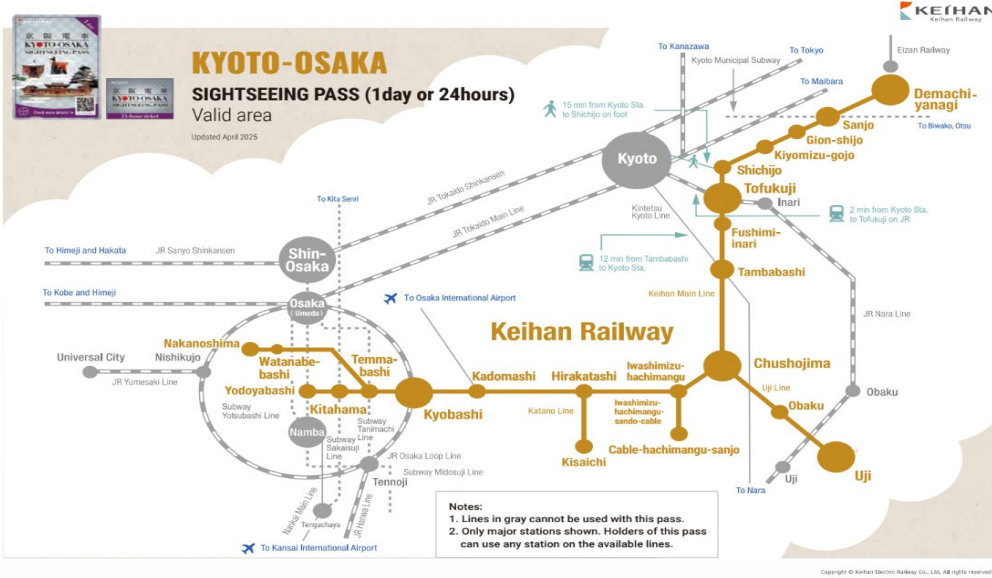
KEIHAN
Keihan Railway

京阪電車
KYOTO-OSAKA
SIGHTSEEING PASS

24-hour ticket

KYOTO-OSAKA
SIGHTSEEING PASS (1day or 24hours)
Valid area
Updated April 2025

To Kanazawa
To Tokyo
Kyoto Municipal Subway
Eizan Railway
To Maibara
15 min from Kyoto Sta. to Shichijo on foot
Demachi-yanagi
Sanjo
To Biwako, Otsu
Gion-shijo
Kiyomizu-gojo
Kyoto
Shichijo
Tofukuji
Inari
2 min from Kyoto Sta. to Tofukuji on JR
Kintetsu Kyoto Line
Fushimi-inari
12 min from Tambabashi to Kyoto Sta.
Tambabashi
JR Tokaido Shinkansen
JR Tokaido Main Line
To Kita Senri
To Himeji and Hakata
JR Sanyo Shinkansen
Shin-Osaka
To Kobe and Himeji
Osaka (Umeda)
To Osaka International Airport
Keihan Main Line
Keihan Railway
JR Nara Line
Nakanoshima
Universal City
Nishikujo
Watanabe-bashi
Temma-bashi
JR Yumesaki Line
Yodoyabashi
Kitahama
Kyobashi
Kadomashi
Hirakatashi
Iwashimizu-hachimangu
Chushojima
Uji Line
Obaku
Obaku
Subway Yotsubashi Line
Subway Tanimachi Line
Namba
Subway Sakaisuji Line
Katano Line
Iwashimizu-hachimangu-sando-cable
JR Osaka Loop Line
Subway Midosuji Line
Kisaichi
Cable-hachimangu-sanjo
Tennoji
To Nara
Uji
Uji
Nankai Main Line
JR Hanwa Line
Tengachaya
To Kansai International Airport

Notes:
1. Lines in gray cannot be used with this pass.
2. Only major stations shown. Holders of this pass can use any station on the available lines.

Copyright © Keihan Electric Railway Co., Ltd. All rights reserved